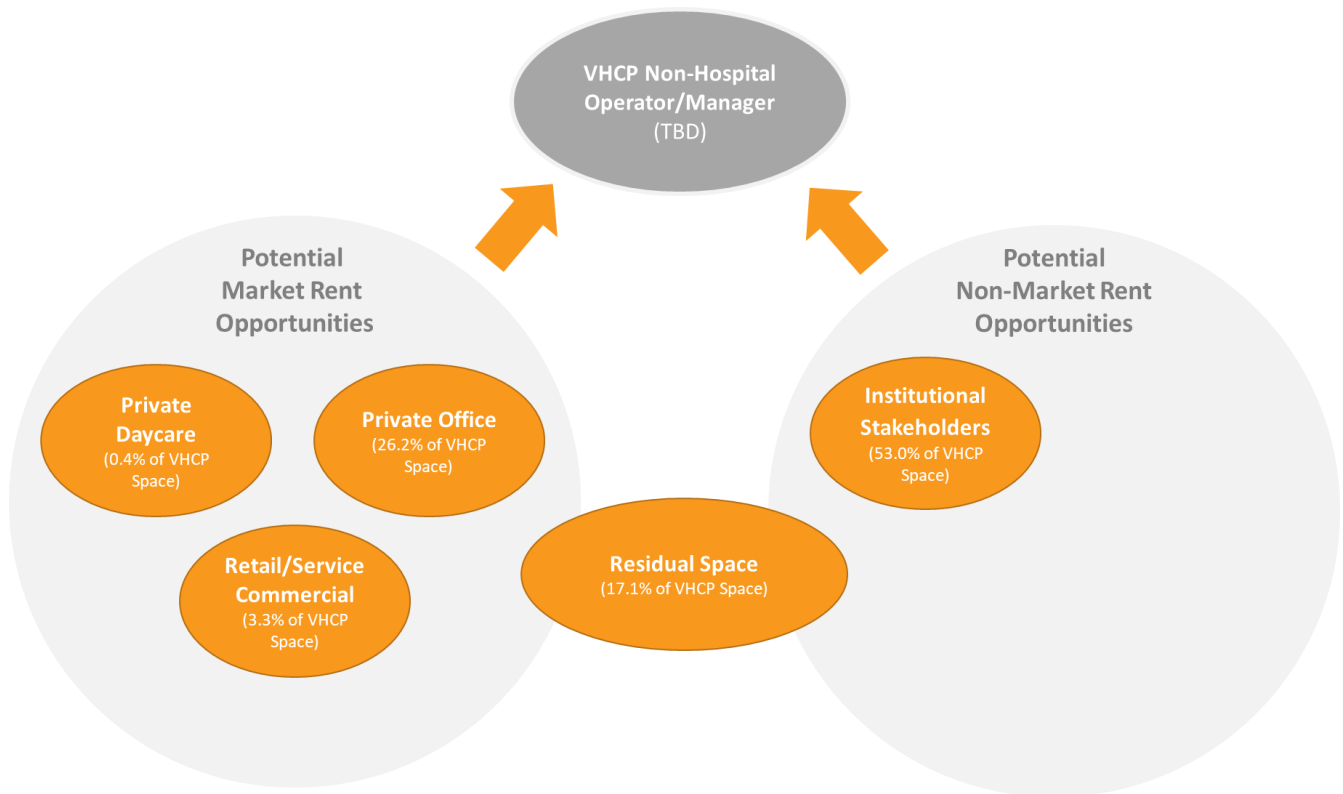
VHCP Non-Hospital Operator/Manager
(TBD)

Potential Market Rent Opportunities

Private Daycare
(0.4% of VHCP Space)

Private Office
(26.2% of VHCP Space)

Retail/Service Commercial
(3.3% of VHCP Space)

Residual Space
(17.1% of VHCP Space)

Potential Non-Market Rent Opportunities

Institutional Stakeholders
(53.0% of VHCP Space)